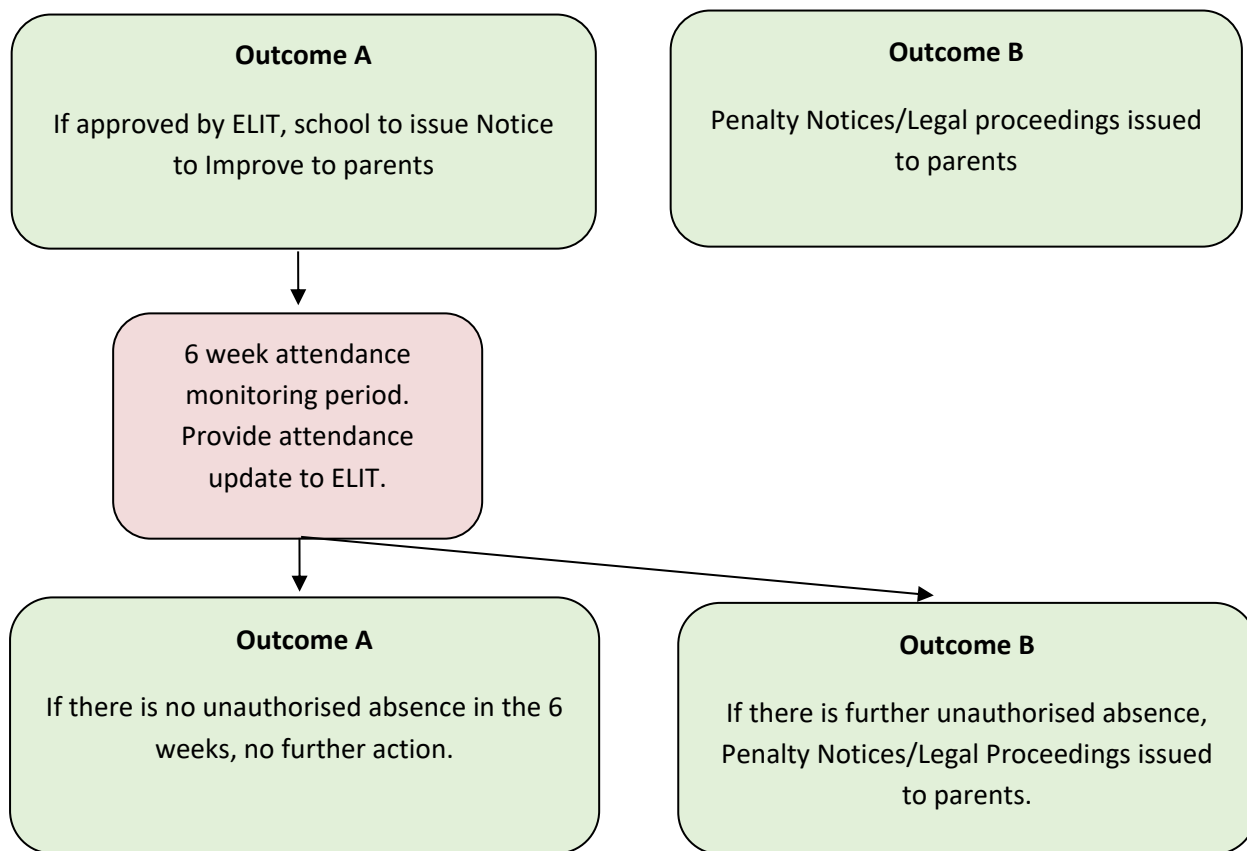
**Outcome A**

If approved by ELIT, school to issue Notice to Improve to parents

**Outcome B**

Penalty Notices/Legal proceedings issued to parents

6 week attendance monitoring period. Provide attendance update to ELIT.

**Outcome A**

If there is no unauthorised absence in the 6 weeks, no further action.

**Outcome B**

If there is further unauthorised absence, Penalty Notices/Legal Proceedings issued to parents.